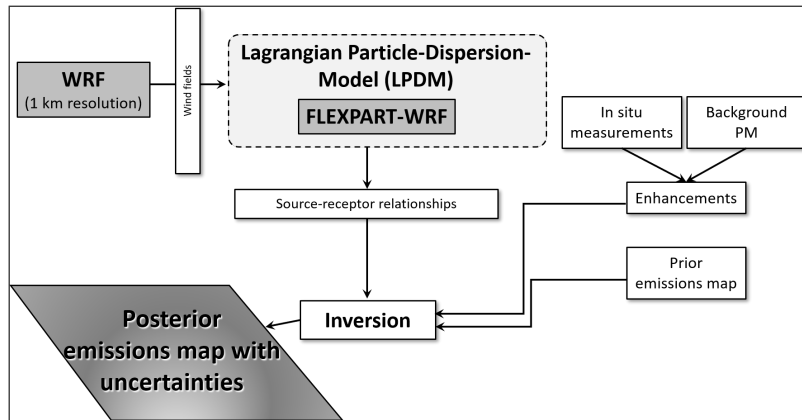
WRF
(1 km resolution)

Wind fields

Lagrangian Particle-Dispersion-Model (LPDM)

FLEXPART-WRF

In situ measurements

Background PM

Source-receptor relationships

Enhancements

Prior emissions map

Inversion

Posterior emissions map with uncertainties